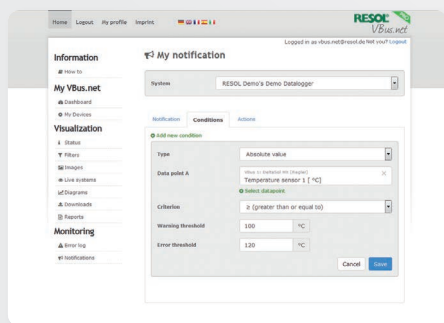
Home Logout My profile Imprint

RESOL VBus.net

Logged in as vbus.net@resol.de Not you? Logout

Information
How to

My VBus.net
Dashboard
My Devices

Visualization
Status
Filters
Images
Live systems
Diagrams
Downloads
Reports

Monitoring
Error log
Notifications

My notification

System RESOL Demo's Demo Datalogger

Notification Conditions Actions

Add new condition

Type Absolute value

Data point A
VBus 1: DeltaSol BX (Regler)
Temperature sensor 1 [°C]
Select datapoint

Criterion ≥ (greater than or equal to)

Warning threshold 100 °C

Error threshold 120 °C

Cancel Save